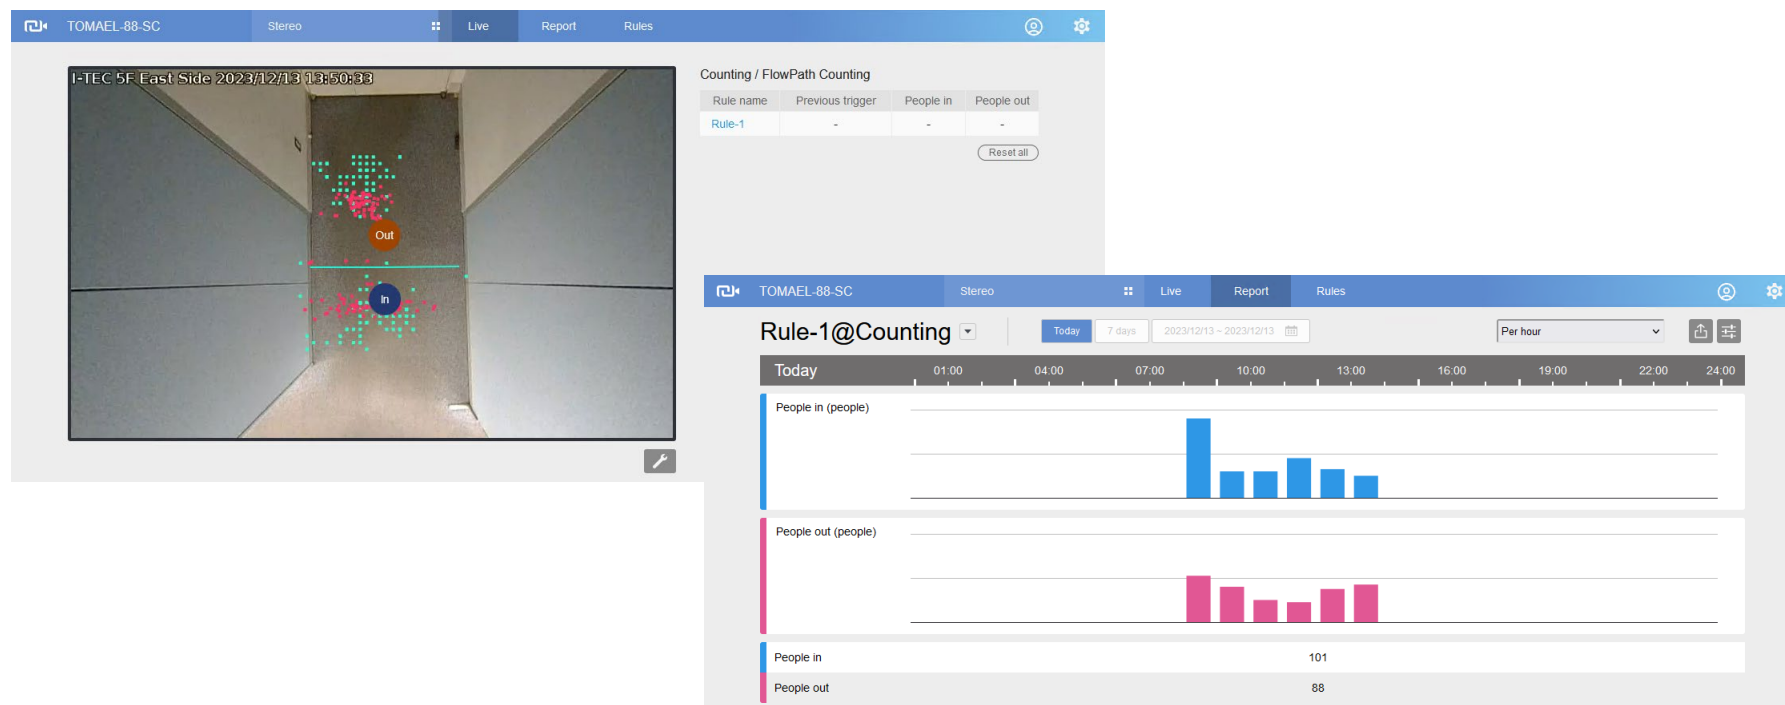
TOMAEL-88-SC Stereo Live Report Rules

I-TEC 5F East Side 2023/12/13 13:50:33

Out

In

Counting / FlowPath Counting

| Rule name | Previous trigger | People in | People out |
|---|---|---|---|
| Rule-1 | - | - | - |

Reset all

TOMAEL-88-SC Stereo Live Report Rules

Rule-1@Counting

Today 7 days 2023/12/13 – 2023/12/13

Per hour

Today 01:00 04:00 07:00 10:00 13:00 16:00 19:00 22:00 24:00

People in (people)

People out (people)

| People in | 101 |
|---|---|
| People out | 88 |